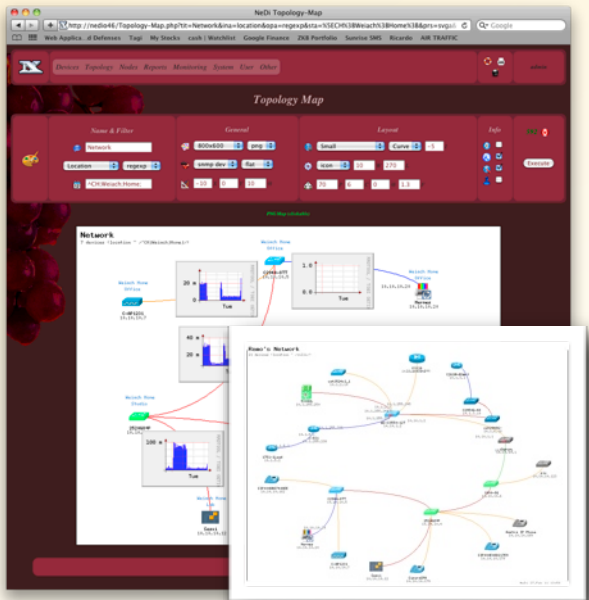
NeDi Topology-Map

http://nedio46/Topology-Map.php?tit=Network&ina=location&opa=regexp&sta=%5ECH%3BWeiach%3BHome%3B&prs=svga

Google

Web Applica...d Defenses  Tagi  My Stocks  cash | Watchlist  Google Finance  ZKB Portfolio  Sunrise SMS  Ricardo  AIR TRAFFIC

Devices  Topology  Nodes  Reports  Monitoring  System  User  Other

admin

Topology Map

Name & Filter

Network

Location  regexp

^CH;Weiach;Home;

General

800x600  png

snmp dev  flat

-10  0  10

Layout

Small  Curve  -5

icon  10  170

70  6  0  1.3

Info

Execute

Network

Weiach Home Office

Weiach Home Office

Weiach Home Studio

Weiach Home Office

20 m

40 m

20 m

100 m

1.0

Tue

Tue

Tue

Tue

Mormon

Gassi

Home's Network